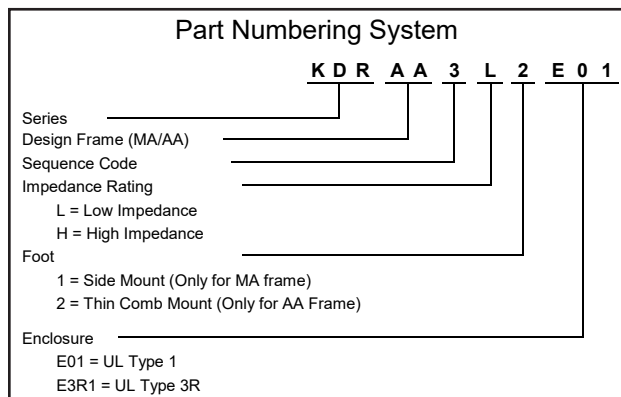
Part Numbering System

K D R A A 3 L 2 E 0 1

Series

Design Frame (MA/AA)

Sequence Code

Impedance Rating

L = Low Impedance

H = High Impedance

Foot

1 = Side Mount (Only for MA frame)

2 = Thin Comb Mount (Only for AA Frame)

Enclosure

E01 = UL Type 1

E3R1 = UL Type 3R